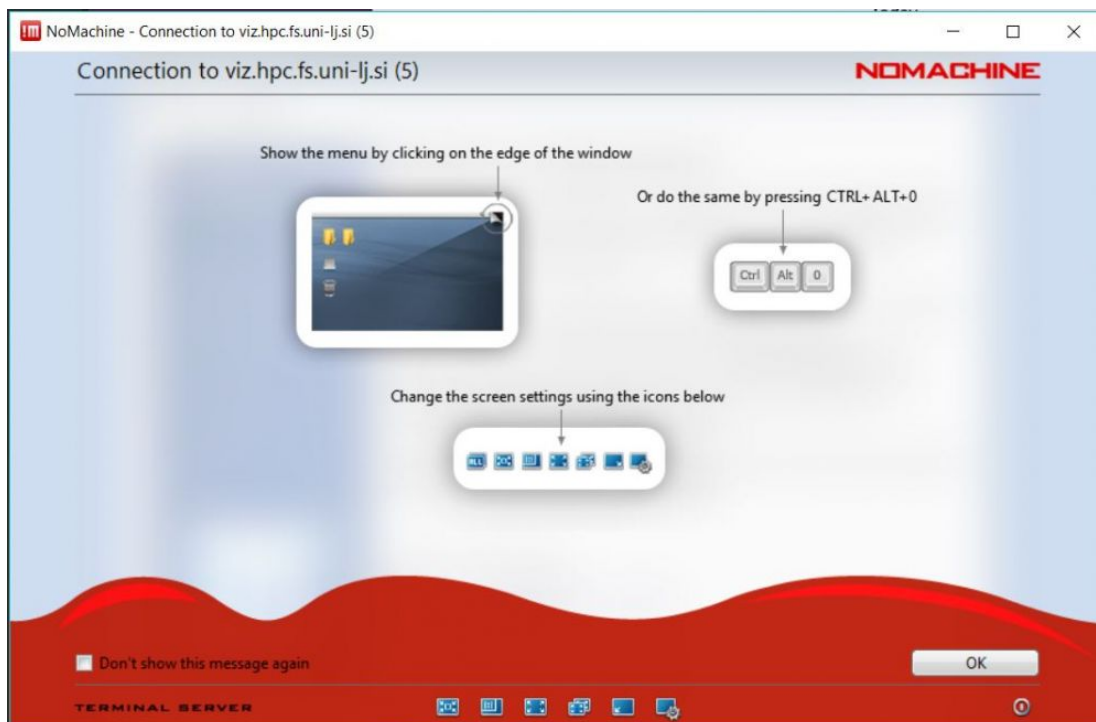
NoMachine - Connection to viz.hpc.fs.uni-lj.si (5)

Connection to viz.hpc.fs.uni-lj.si (5)

NOMACHINE

Show the menu by clicking on the edge of the window

Or do the same by pressing CTRL+ ALT+0

Ctrl Alt 0

Change the screen settings using the icons below

Don't show this message again

OK

TERMINAL SERVER